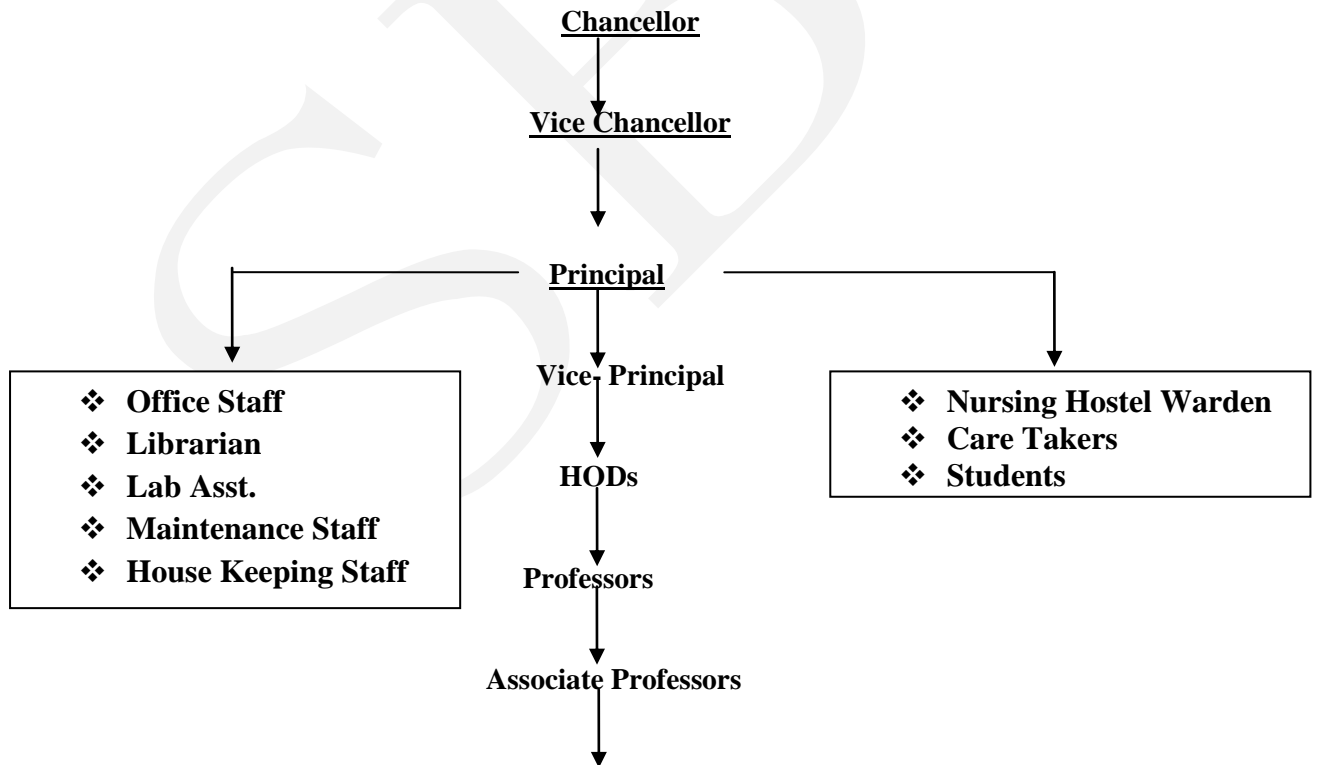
Chancellor

Vice Chancellor

Principal

- Office Staff
- Librarian
- Lab Asst.
- Maintenance Staff
- House Keeping Staff

Vice- Principal

HODs

Professors

Associate Professors

- Nursing Hostel Warden
- Care Takers
- Students